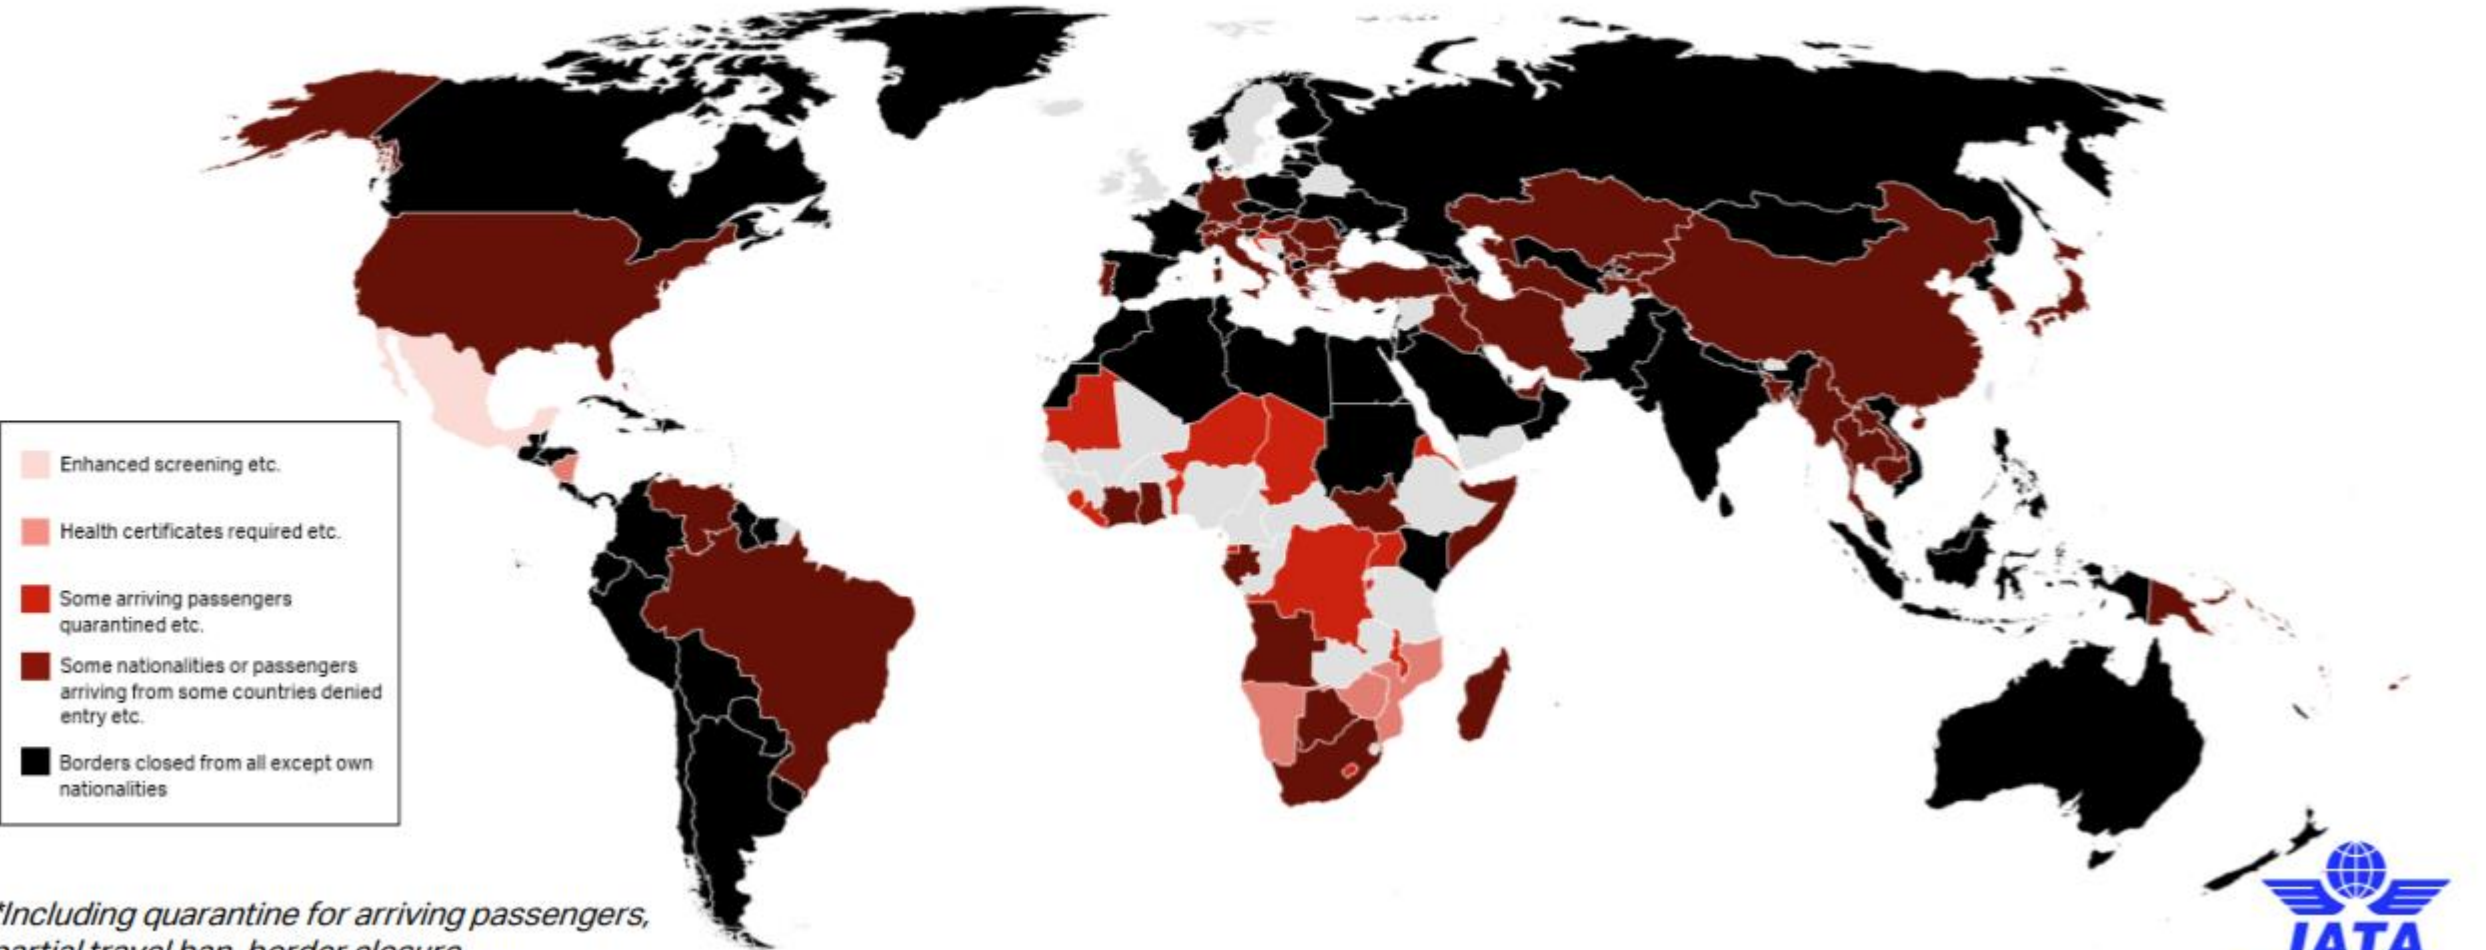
Enhanced screening etc.

Health certificates required etc.

Some arriving passengers quarantined etc.

Some nationalities or passengers arriving from some countries denied entry etc.

Borders closed from all except own nationalities

*Including quarantine for arriving passengers, partial travel ban, border closure

IATA